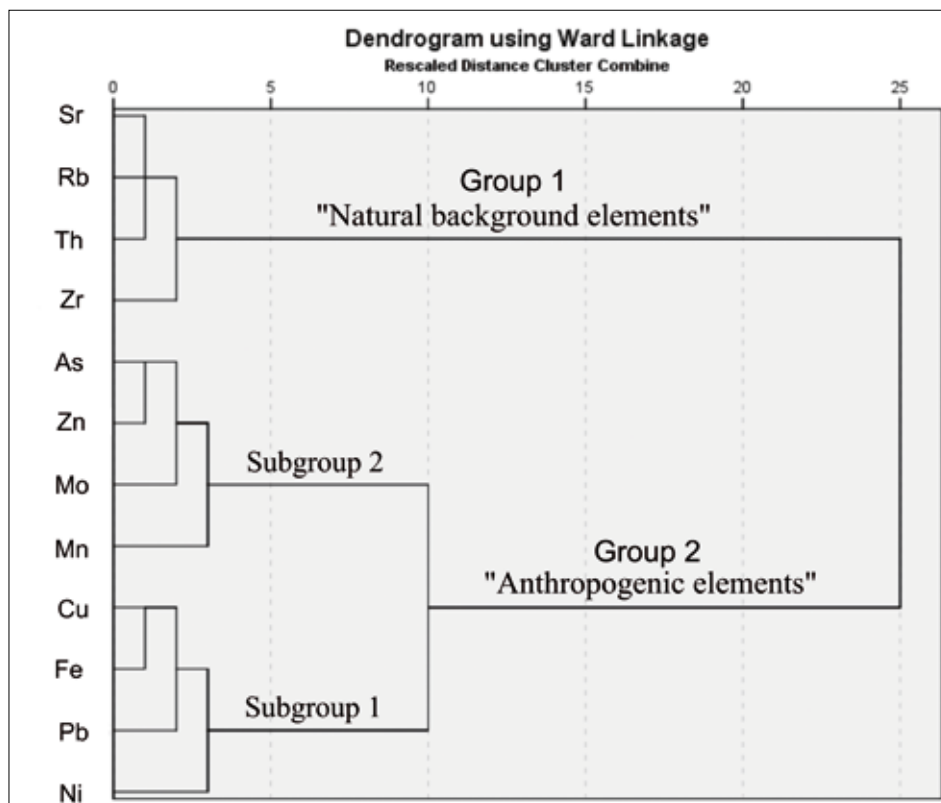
Dendrogram using Ward Linkage
Rescaled Distance Cluster Combine

0 5 10 15 20 25

Sr
Rb
Th
Zr
As
Zn
Mo
Mn
Cu
Fe
Pb
Ni

Group 1
"Natural background elements"

Subgroup 2

Group 2
"Anthropogenic elements"

Subgroup 1